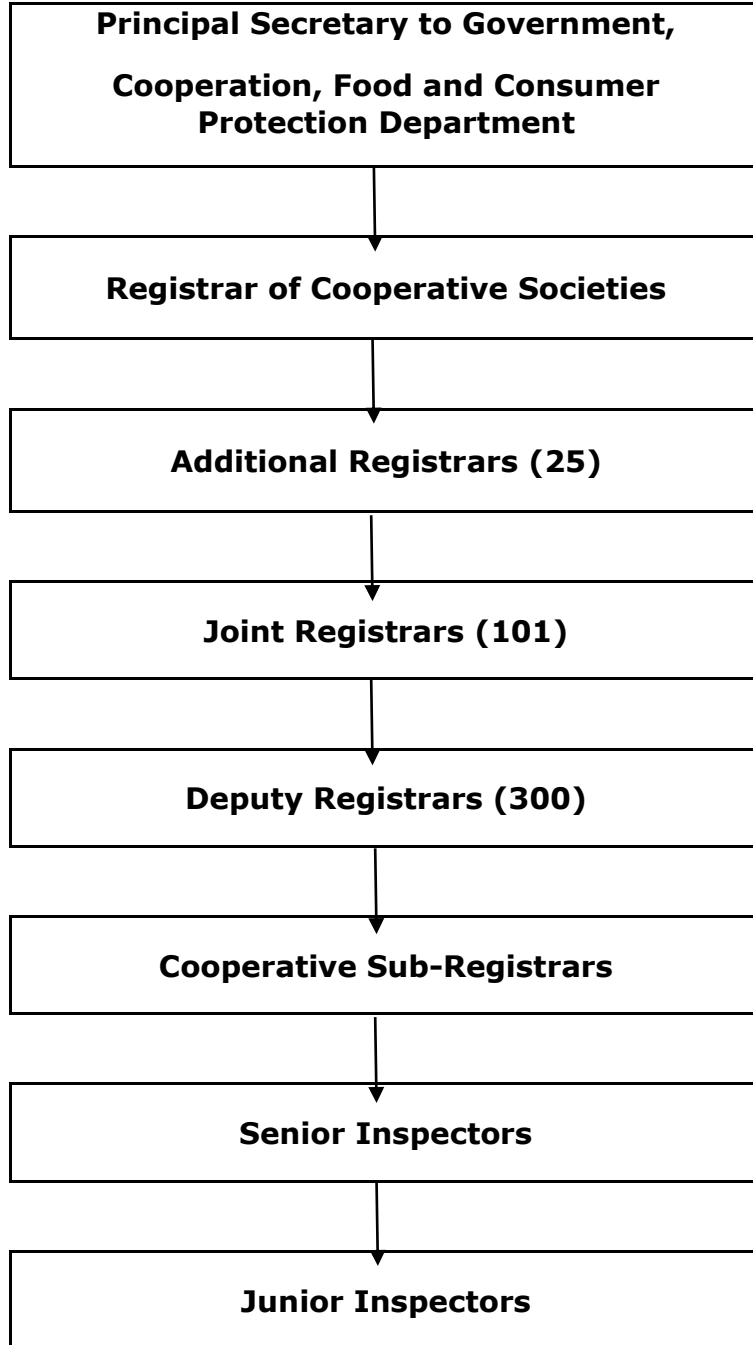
Principal Secretary to Government,

Cooperation, Food and Consumer Protection Department

Registrar of Cooperative Societies

Additional Registrars (25)

Joint Registrars (101)

Deputy Registrars (300)

Cooperative Sub-Registrars

Senior Inspectors

Junior Inspectors